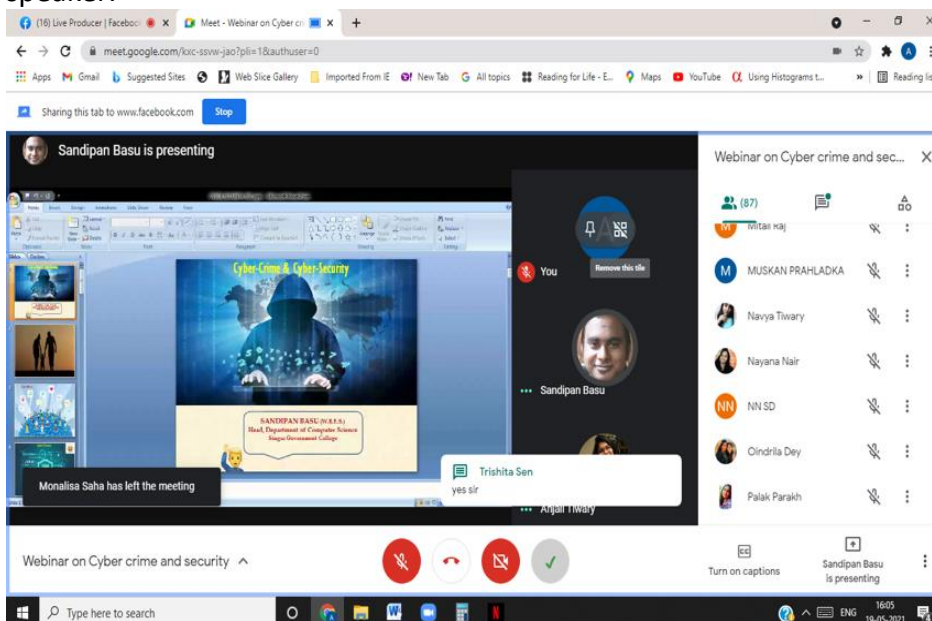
speaker.

(16) Live Producer | Faceboo | Meet - Webinar on Cyber cr

meet.google.com/kxc-ssvw-jao?pli=1&authuser=0

Apps Gmail Suggested Sites Web Slice Gallery Imported From IE New Tab All topics Reading for Life - E... Maps YouTube Using Histograms t... » Reading lis

Sharing this tab to www.facebook.com Stop

Sandipan Basu is presenting

Cyber-Crime & Cyber-Security

SANDIPAN BASU (W.B.E.S.)
Head, Department of Computer Science
Singur Government College

Monalisa Saha has left the meeting

You

Remove this tile

Sandipan Basu

Trishita Sen
yes sir

Anjali Tiwary

Webinar on Cyber crime and sec...

(87)

Mitali Raj
MUSKAN PRAHLADKA
Navya Tiwary
Nayana Nair
NN SD
Oindrila Dey
Palak Parakh

Webinar on Cyber crime and security

Turn on captions

Sandipan Basu is presenting

Type here to search

ENG 16:05 19-05-2021